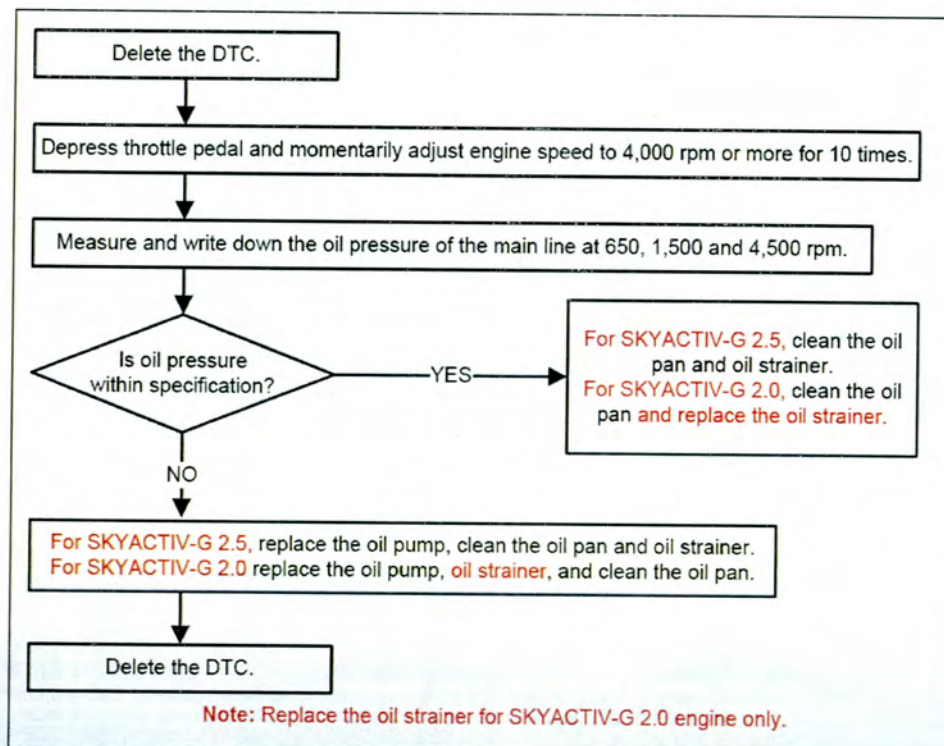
Delete the DTC.

Depress throttle pedal and momentarily adjust engine speed to 4,000 rpm or more for 10 times.

Measure and write down the oil pressure of the main line at 650, 1,500 and 4,500 rpm.

Is oil pressure within specification?

YES

For SKYACTIV-G 2.5, clean the oil pan and oil strainer.
For SKYACTIV-G 2.0, clean the oil pan and replace the oil strainer.

NO

For SKYACTIV-G 2.5, replace the oil pump, clean the oil pan and oil strainer.
For SKYACTIV-G 2.0 replace the oil pump, oil strainer, and clean the oil pan.

Delete the DTC.

Note: Replace the oil strainer for SKYACTIV-G 2.0 engine only.